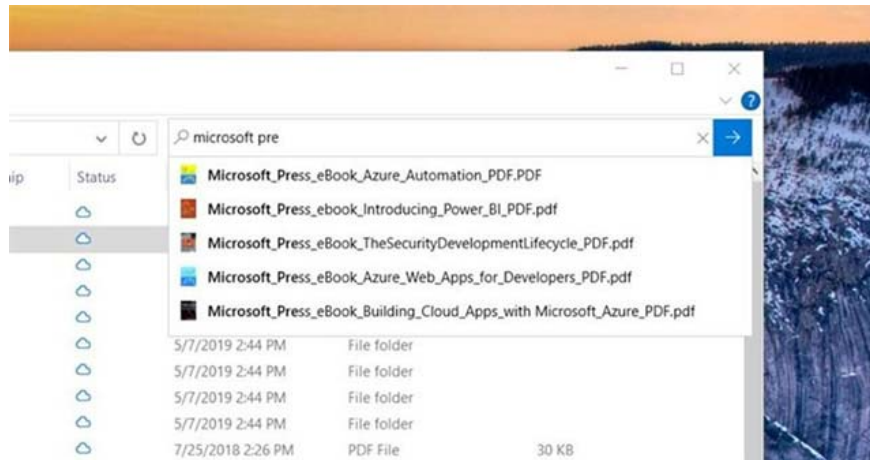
microsoft pre

ip

Status

Microsoft_Press_eBook_Azure_Automation_PDF.PDF

Microsoft_Press_ebook_Introducing_Power_BI_PDF.pdf

Microsoft_Press_eBook_TheSecurityDevelopmentLifecycle_PDF.pdf

Microsoft_Press_eBook_Azure_Web_Apps_for_Developers_PDF.pdf

Microsoft_Press_eBook_Building_Cloud_Apps_with Microsoft_Azure_PDF.pdf

| | | |
|---|---|---|
| 5/7/2019 2:44 PM | File folder | |
| 5/7/2019 2:44 PM | File folder | |
| 5/7/2019 2:44 PM | File folder | |
| 5/7/2019 2:44 PM | File folder | |
| 7/25/2018 2:26 PM | PDF File | 30 KB |